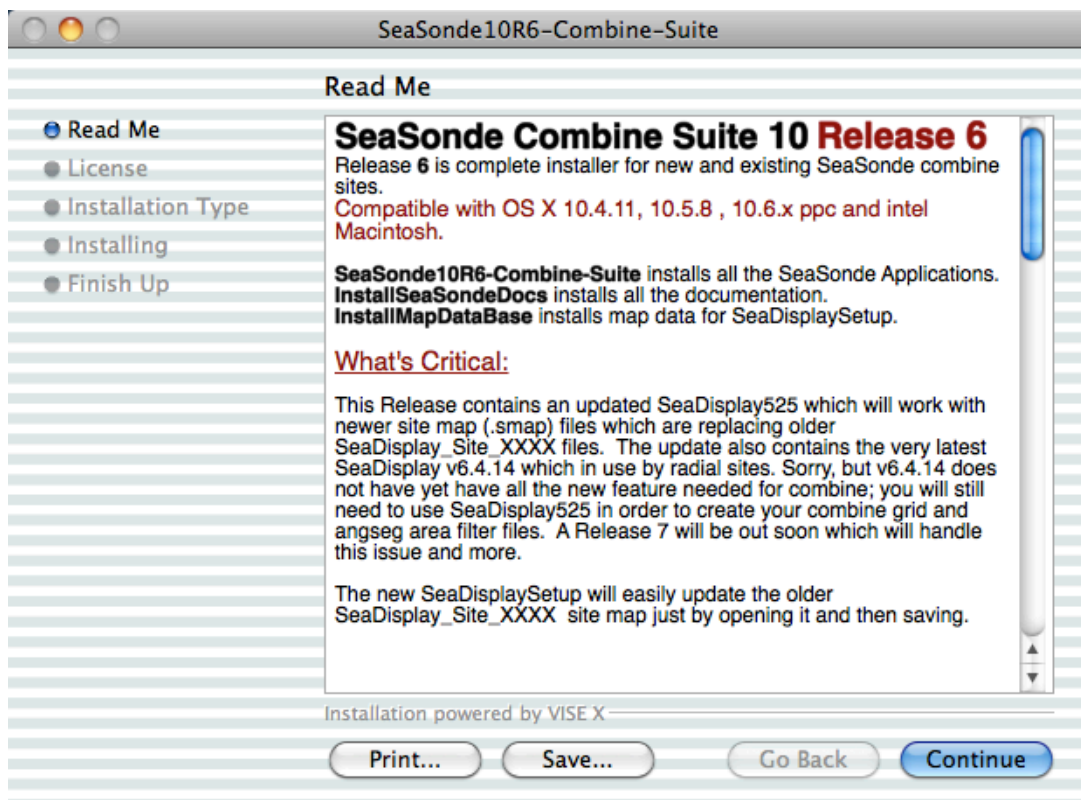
SeaSonde10R6-Combine-Suite

Read Me

Read Me
License
Installation Type
Installing
Finish Up

SeaSonde Combine Suite 10 Release 6
Release 6 is complete installer for new and existing SeaSonde combine sites.
Compatible with OS X 10.4.11, 10.5.8 , 10.6.x ppc and intel Macintosh.

SeaSonde10R6-Combine-Suite installs all the SeaSonde Applications.
InstallSeaSondeDocs installs all the documentation.
InstallMapDataBase installs map data for SeaDisplaySetup.

What's Critical:

This Release contains an updated SeaDisplay525 which will work with newer site map (.smap) files which are replacing older SeaDisplay_Site_XXXX files. The update also contains the very latest SeaDisplay v6.4.14 which in use by radial sites. Sorry, but v6.4.14 does not have yet have all the new feature needed for combine; you will still need to use SeaDisplay525 in order to create your combine grid and angseg area filter files. A Release 7 will be out soon which will handle this issue and more.

The new SeaDisplaySetup will easily update the older SeaDisplay_Site_XXXX site map just by opening it and then saving.

Installation powered by VISE X

Print...
Save...
Go Back
Continue